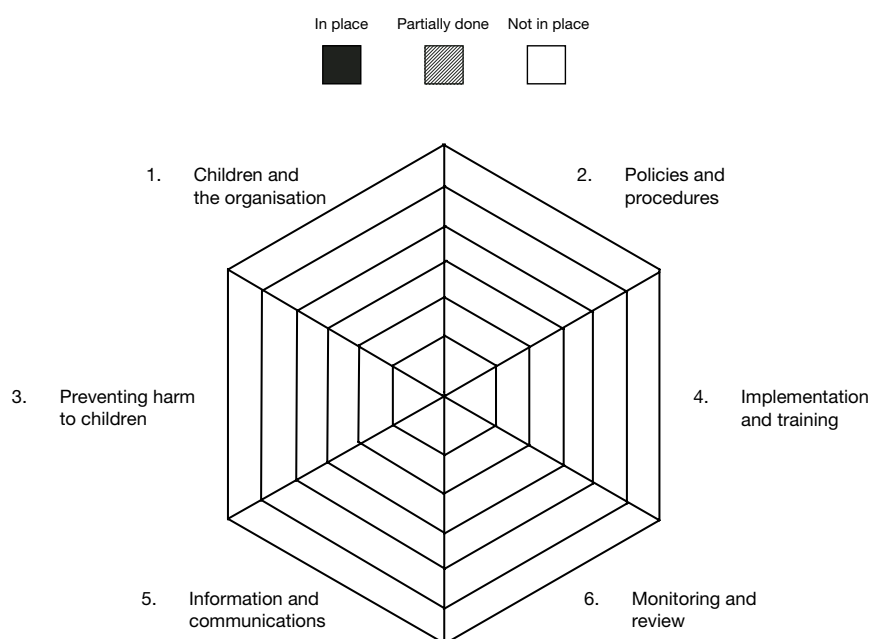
In place Partially done Not in place

1. Children and the organisation

2. Policies and procedures

3. Preventing harm to children

4. Implementation and training

5. Information and communications

6. Monitoring and review